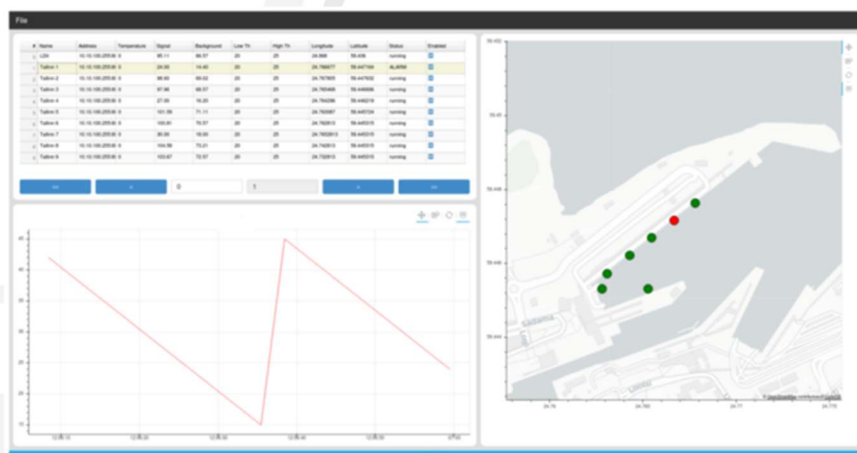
File

| # | Name | Address | Temperature | Signal | Background | Low Th | High Th | Longitude | Latitude | Status | Enabled |
|---|---|---|---|---|---|---|---|---|---|---|---|
| | LD0 | 10.10.100.255:80 | 0 | 95.11 | 66.57 | 20 | 25 | 24.866 | 59.436 | running | |
| | Tallinn 1 | 10.10.100.255:80 | 0 | 24.55 | 14.40 | 20 | 25 | 24.766477 | 59.447164 | ALARM | |
| | Tallinn 2 | 10.10.100.255:80 | 0 | 86.60 | 60.02 | 20 | 25 | 24.767805 | 59.447602 | running | |
| | Tallinn 3 | 10.10.100.255:80 | 0 | 97.86 | 66.57 | 20 | 25 | 24.765466 | 59.446666 | running | |
| | Tallinn 4 | 10.10.100.255:80 | 0 | 27.00 | 16.20 | 20 | 25 | 24.764296 | 59.446219 | running | |
| | Tallinn 5 | 10.10.100.255:80 | 0 | 101.59 | 71.11 | 20 | 25 | 24.763487 | 59.445724 | running | |
| | Tallinn 6 | 10.10.100.255:80 | 0 | 100.61 | 70.57 | 20 | 25 | 24.762613 | 59.445315 | running | |
| | Tallinn 7 | 10.10.100.255:80 | 0 | 30.00 | 18.00 | 20 | 25 | 24.7652613 | 59.445315 | running | |
| | Tallinn 8 | 10.10.100.255:80 | 0 | 104.59 | 73.21 | 20 | 25 | 24.742613 | 59.445315 | running | |
| | Tallinn 9 | 10.10.100.255:80 | 0 | 103.67 | 72.57 | 20 | 25 | 24.732613 | 59.445315 | running | |

<< < 0 1 > >>

45
40
35
30
25
20
15
10

12:35:10 12:35:20 12:35:30 12:35:40 12:35:50 27:00

59.452
59.45
59.448
59.446
59.444

24.76 24.765 24.77 24.775